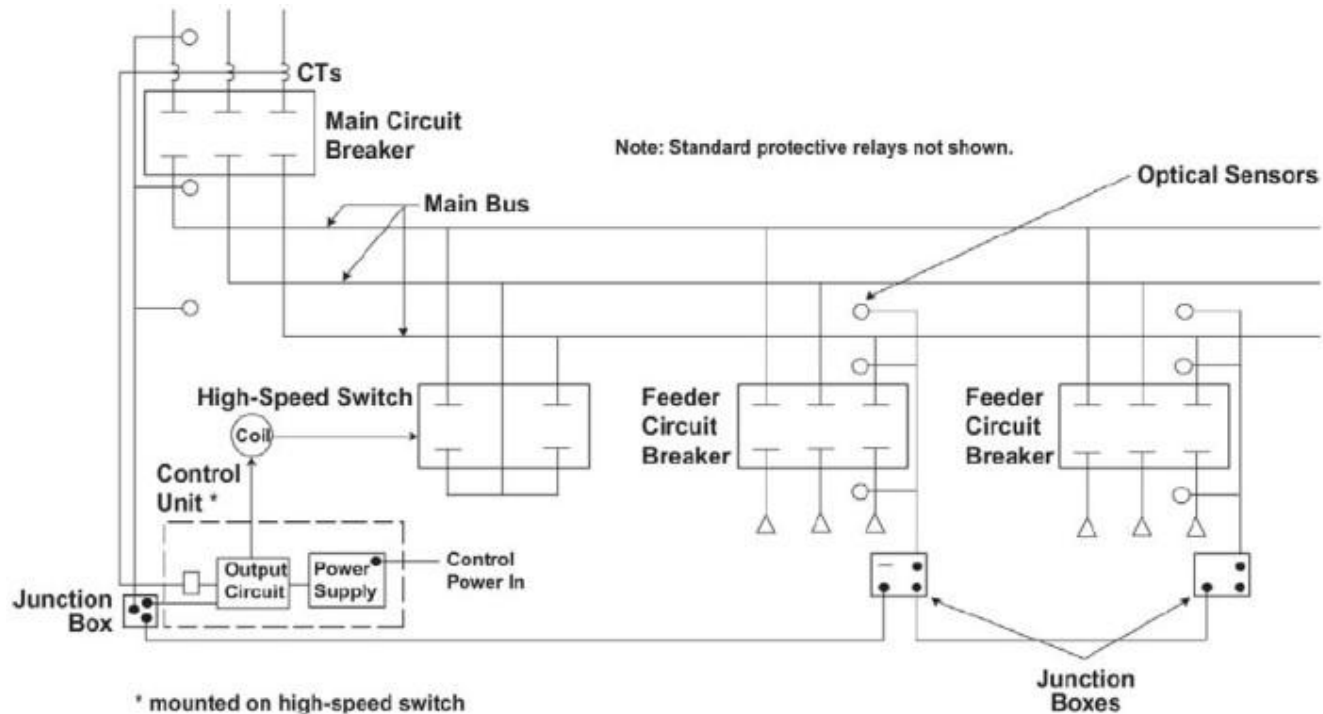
CTs

Main Circuit Breaker

Note: Standard protective relays not shown.

Optical Sensors

Main Bus

High-Speed Switch

Coil

Control Unit *

Feeder Circuit Breaker

Feeder Circuit Breaker

Output Circuit

Power Supply

Control Power In

Junction Box

Junction Boxes

* mounted on high-speed switch